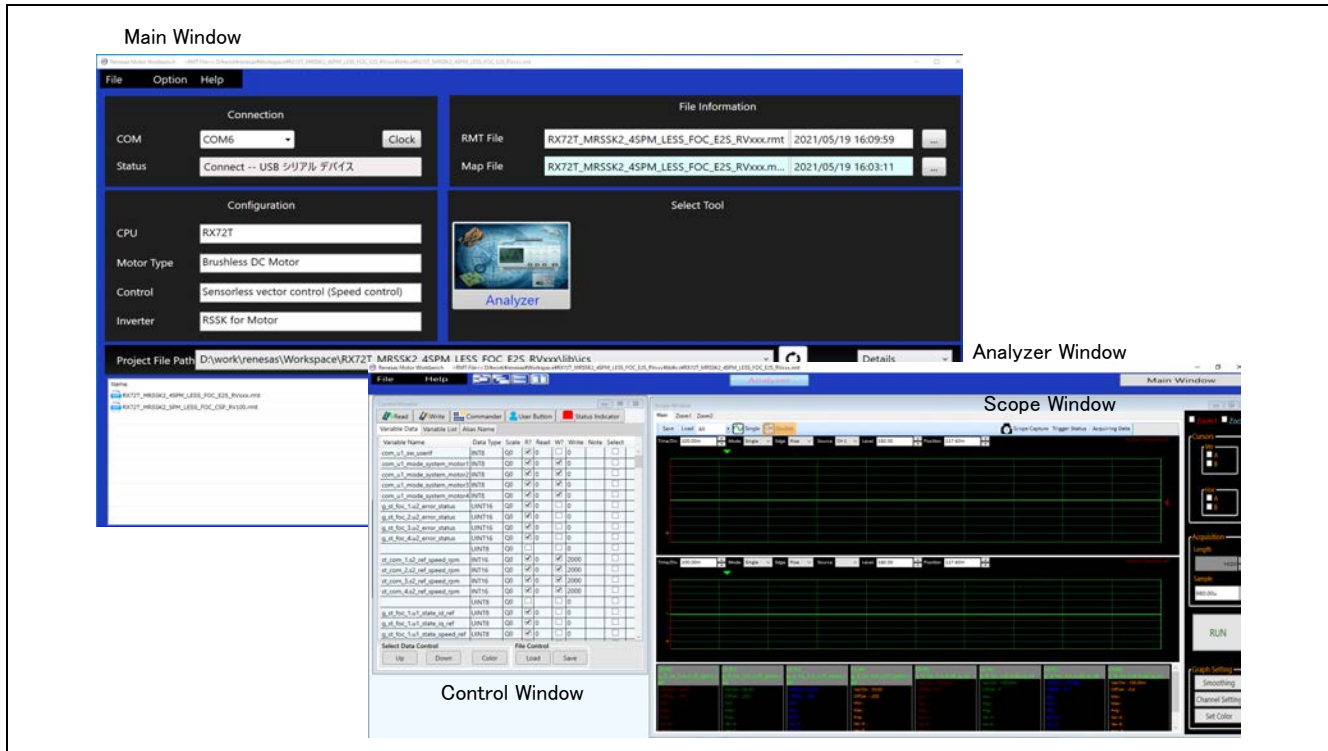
Main Window

File Option Help

Connection

COM COM6 Clock

Status Connect -- USB シリアル デバイス

File Information

RMT File RX72T_MRSSK2_4SPM_LESS_FOC_E2S_RVxxx.rmt 2021/05/19 16:09:59 ...

Map File RX72T_MRSSK2_4SPM_LESS_FOC_E2S_RVxxx.m... 2021/05/19 16:03:11 ...

Configuration

CPU RX72T

Motor Type Brushless DC Motor

Control Sensorless vector control (Speed control)

Inverter RSSK for Motor

Select Tool

Analyzer

Project File Path D:\work\renesas\Workspace\RX72T_MRSSK2_4SPM_LESS_FOC_E2S_RVxxx\lib\ics

Details

Analyzer Window

Name
RX72T_MRSSK2_4SPM_LESS_FOC_E2S_RVxxx.rmt
RX72T_MRSSK2_SPM_LESS_FOC_CSP_RV100.rmt

File Help

Main Window

Read Write Commander User Button Status Indicator

Variable Data Variable List Alias Name

| Variable Name | Data Type | Scale | R? | Read | W? | Write | Note | Select |
|---|---|---|---|---|---|---|---|---|
| com_u1_sw_userif | INT8 | Q0 | | 0 | | 0 | | |
| com_u1_mode_system_motor1 | INT8 | Q0 | | 0 | | 0 | | |
| com_u1_mode_system_motor2 | INT8 | Q0 | | 0 | | 0 | | |
| com_u1_mode_system_motor3 | INT8 | Q0 | | 0 | | 0 | | |
| com_u1_mode_system_motor4 | INT8 | Q0 | | 0 | | 0 | | |
| g_st_foc_1.u2_error_status | UINT16 | Q0 | | 0 | | 0 | | |
| g_st_foc_2.u2_error_status | UINT16 | Q0 | | 0 | | 0 | | |
| g_st_foc_3.u2_error_status | UINT16 | Q0 | | 0 | | 0 | | |
| g_st_foc_4.u2_error_status | UINT16 | Q0 | | 0 | | 0 | | |
| | UINT8 | Q0 | | | | 0 | | |
| st_com_1.s2_ref_speed_rpm | INT16 | Q0 | | 0 | | 2000 | | |
| st_com_2.s2_ref_speed_rpm | INT16 | Q0 | | 0 | | 2000 | | |
| st_com_3.s2_ref_speed_rpm | INT16 | Q0 | | 0 | | 2000 | | |
| st_com_4.s2_ref_speed_rpm | INT16 | Q0 | | 0 | | 2000 | | |
| | UINT8 | Q0 | | | | | | |
| g_st_foc_1.u1_state_id_ref | UINT8 | Q0 | | 0 | | 0 | | |
| g_st_foc_1.u1_state_iq_ref | UINT8 | Q0 | | 0 | | 0 | | |
| g_st_foc_1.u1_state_speed_ref | UINT8 | Q0 | | 0 | | 0 | | |

Select Data Control File Control

Up Down Color Load Save

Control Window

Scope Window

Main Zoom1 Zoom2

Save Load All Single Auto

Scope Capture Trigger Status Acquiring Data

Cursors

Acquisition

Length

Sample

RUN

Graph Setting

Smoothing

Channel Setting

Set Color